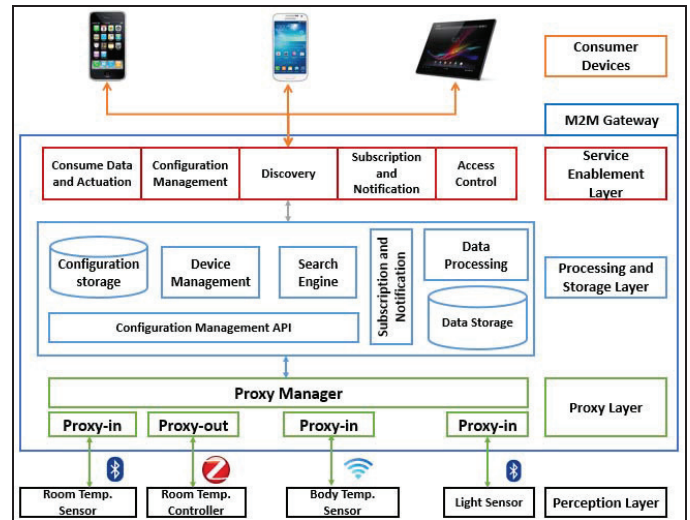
Consumer Devices

M2M Gateway

Consume Data and Actuation

Configuration Management

Discovery

Subscription and Notification

Access Control

Service Enablement Layer

Configuration storage

Device Management

Search Engine

Subscription and Notification

Data Processing

Data Storage

Configuration Management API

Processing and Storage Layer

Proxy Manager

Proxy Layer

Proxy-in

Proxy-out

Proxy-in

Proxy-in

Room Temp. Sensor

Room Temp. Controller

Body Temp. Sensor

Light Sensor

Perception Layer